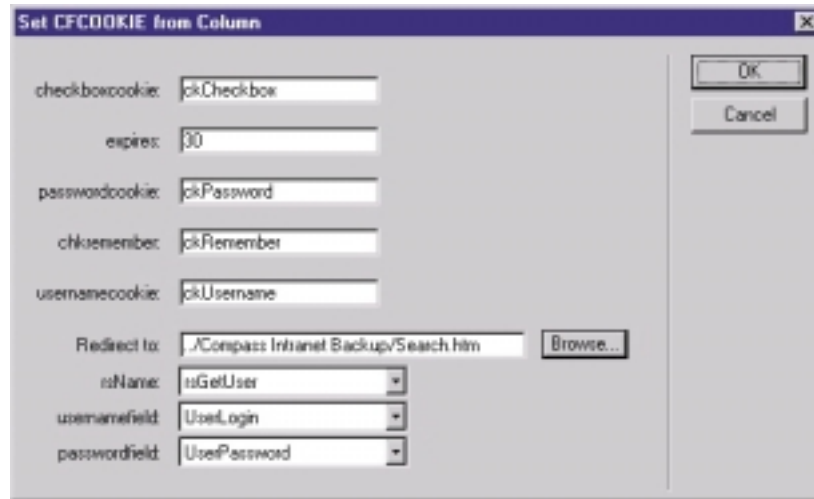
Set CFCOOKIE from Column

checkboxcookie: ckCheckbox

expires: 30

passwordcookie: ckPassword

chkremember: ckRemember

usernamecookie: ckUsername

Redirect to: ../Compass Intranet Backup/Search.htm

Browse...

rsName: rsGetUser

usernamefield: UserLogin

passwordfield: UserPassword

OK

Cancel